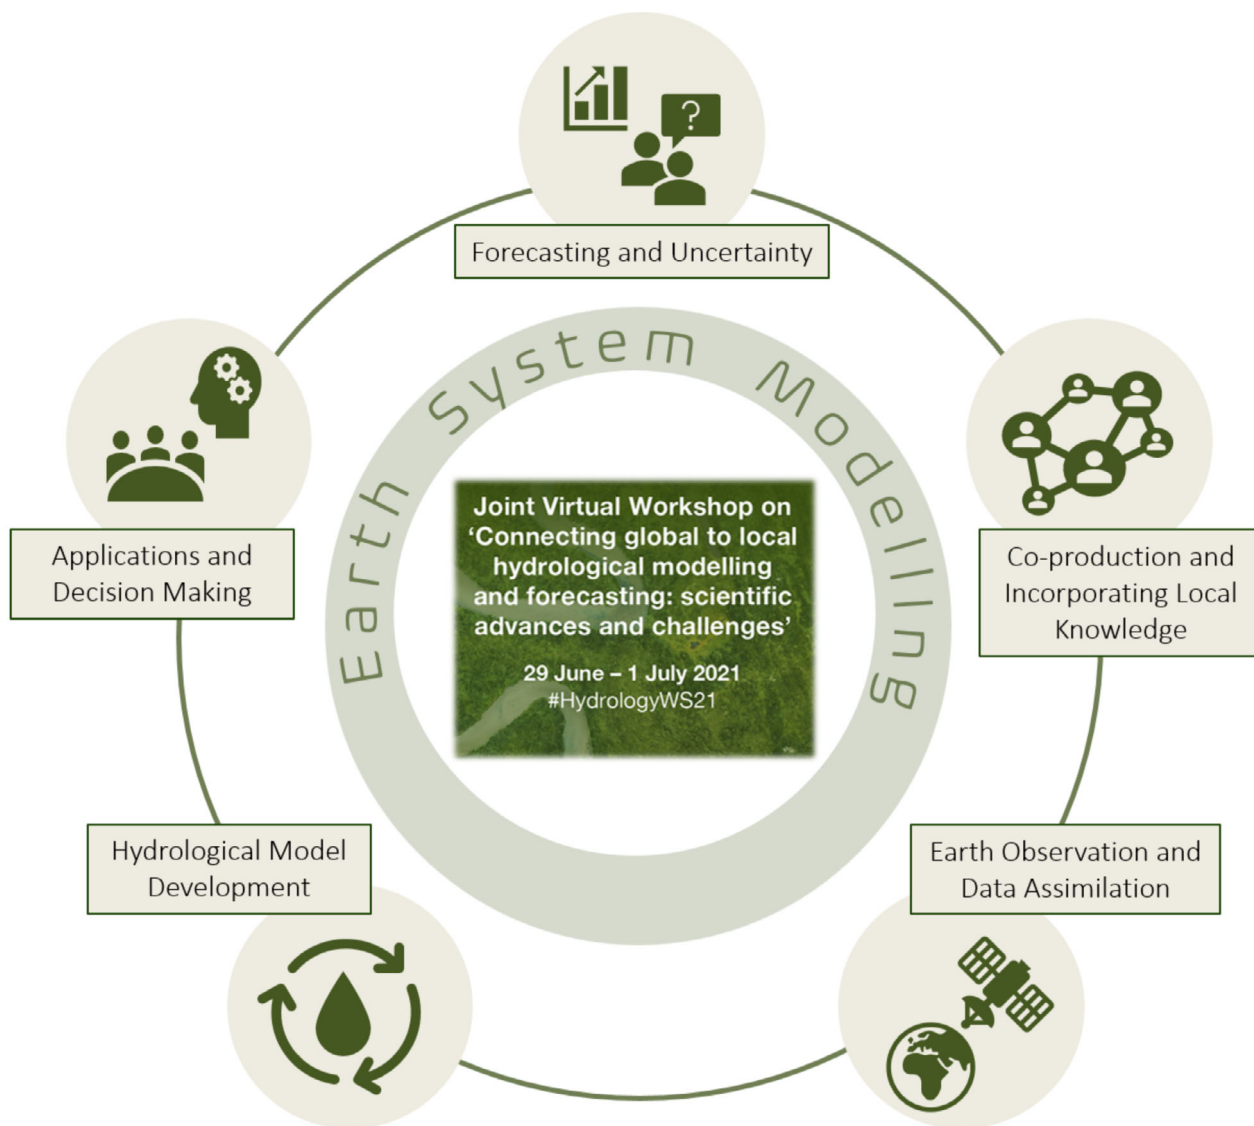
Forecasting and Uncertainty

Co-production and Incorporating Local Knowledge

Earth Observation and Data Assimilation

Hydrological Model Development

Applications and Decision Making

Earth System Modelling

Joint Virtual Workshop on 'Connecting global to local hydrological modelling and forecasting: scientific advances and challenges'

29 June – 1 July 2021
#HydrologyWS21